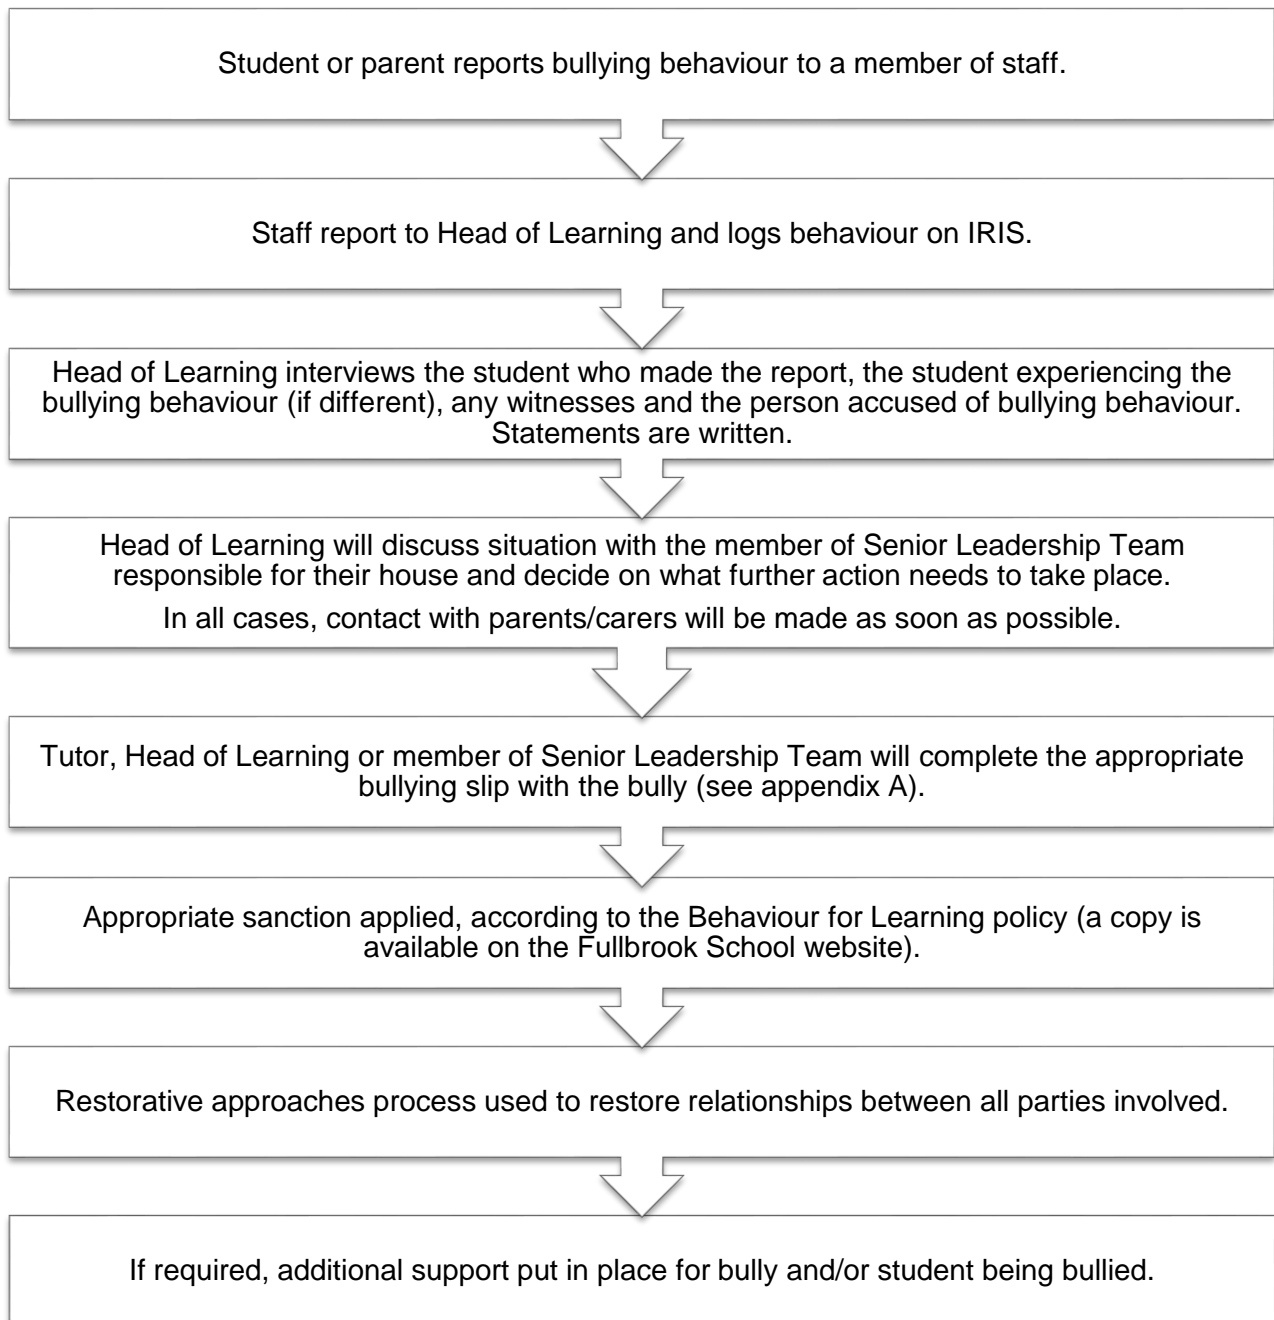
Student or parent reports bullying behaviour to a member of staff.

Staff report to Head of Learning and logs behaviour on IRIS.

Head of Learning interviews the student who made the report, the student experiencing the bullying behaviour (if different), any witnesses and the person accused of bullying behaviour. Statements are written.

Head of Learning will discuss situation with the member of Senior Leadership Team responsible for their house and decide on what further action needs to take place.

In all cases, contact with parents/carers will be made as soon as possible.

Tutor, Head of Learning or member of Senior Leadership Team will complete the appropriate bullying slip with the bully (see appendix A).

Appropriate sanction applied, according to the Behaviour for Learning policy (a copy is available on the Fullbrook School website).

Restorative approaches process used to restore relationships between all parties involved.

If required, additional support put in place for bully and/or student being bullied.